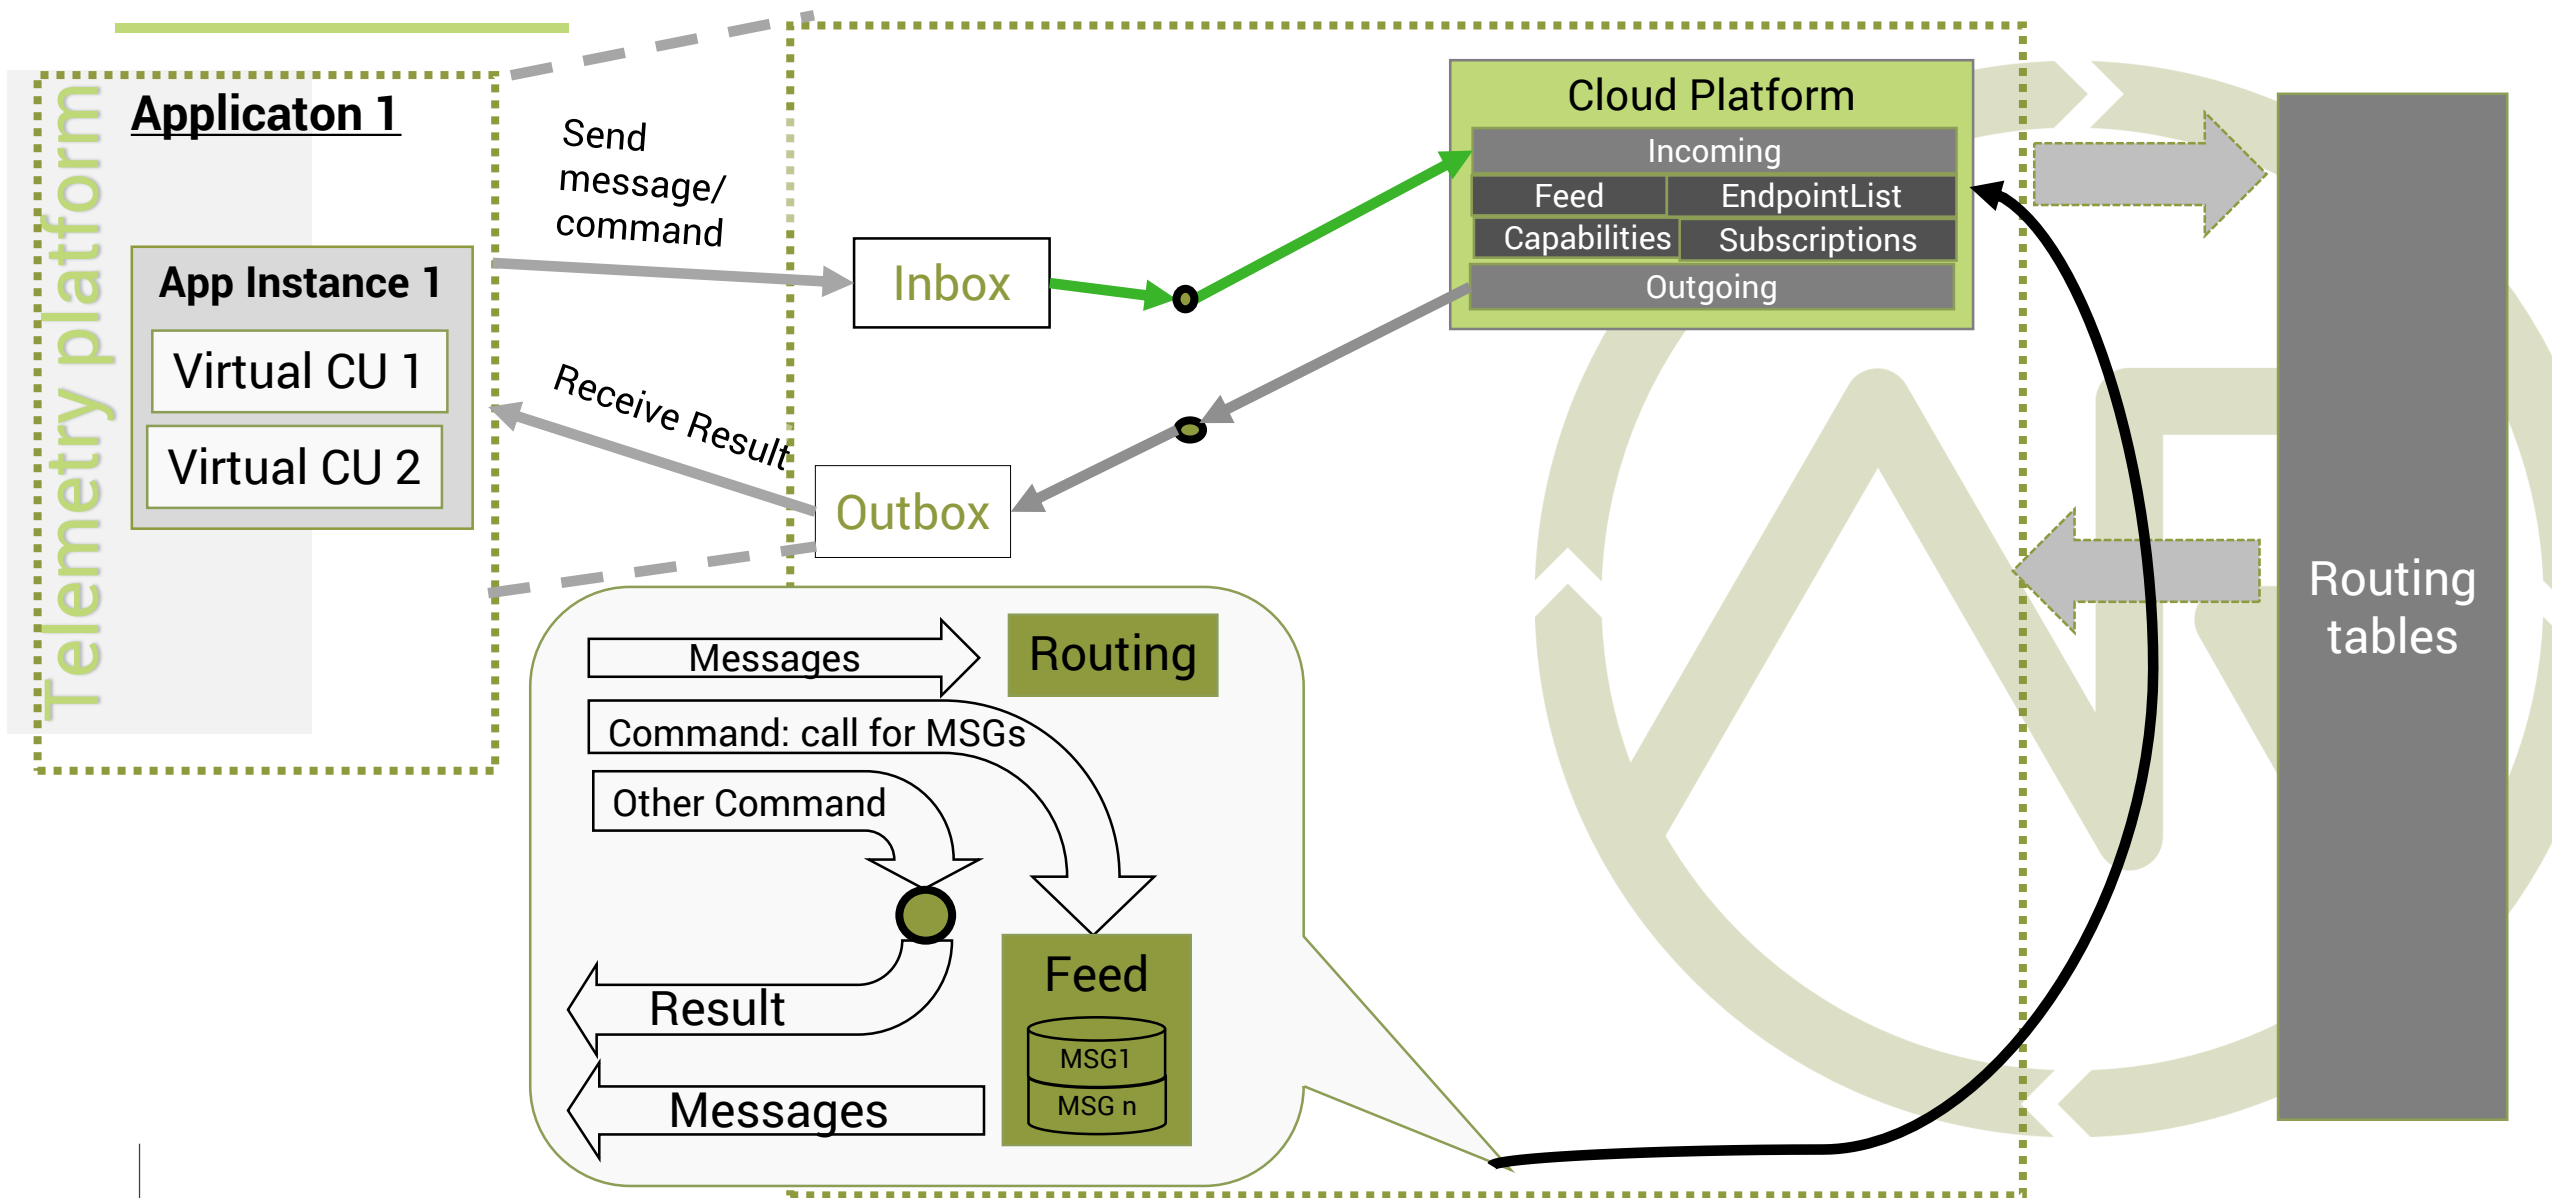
Telemetry platform

Applicaton 1

App Instance 1

Virtual CU 1

Virtual CU 2

Send message/ command

Receive Result

Inbox

Outbox

Cloud Platform

Incoming

Feed

EndpointList

Capabilities

Subscriptions

Outgoing

Routing tables

Messages

Routing

Command: call for MSGs

Other Command

Result

Messages

Feed

MSG1

MSG n